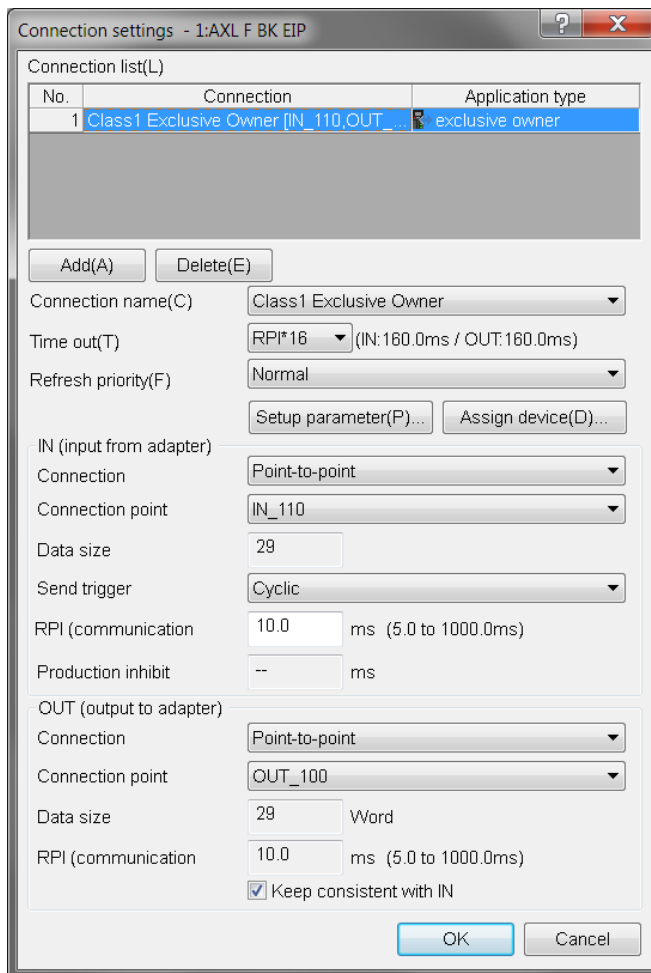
Connection settings - 1:AXL F BK EIP

?
X

Connection list(L)

| No. | Connection | Application type |
|---|---|---|
| 1 | Class1 Exclusive Owner [IN_110,OUT_... | exclusive owner |

Add(A)
Delete(E)

Connection name(C) Class1 Exclusive Owner
Time out(T) RPI*16 (IN:160.0ms / OUT:160.0ms)
Refresh priority(F) Normal
Setup parameter(P)...
Assign device(D)...

IN (input from adapter)
Connection Point-to-point
Connection point IN_110
Data size 29
Send trigger Cyclic
RPI (communication 10.0 ms (5.0 to 1000.0ms)
Production inhibit -- ms

OUT (output to adapter)
Connection Point-to-point
Connection point OUT_100
Data size 29 Word
RPI (communication 10.0 ms (5.0 to 1000.0ms)
Keep consistent with IN

OK
Cancel